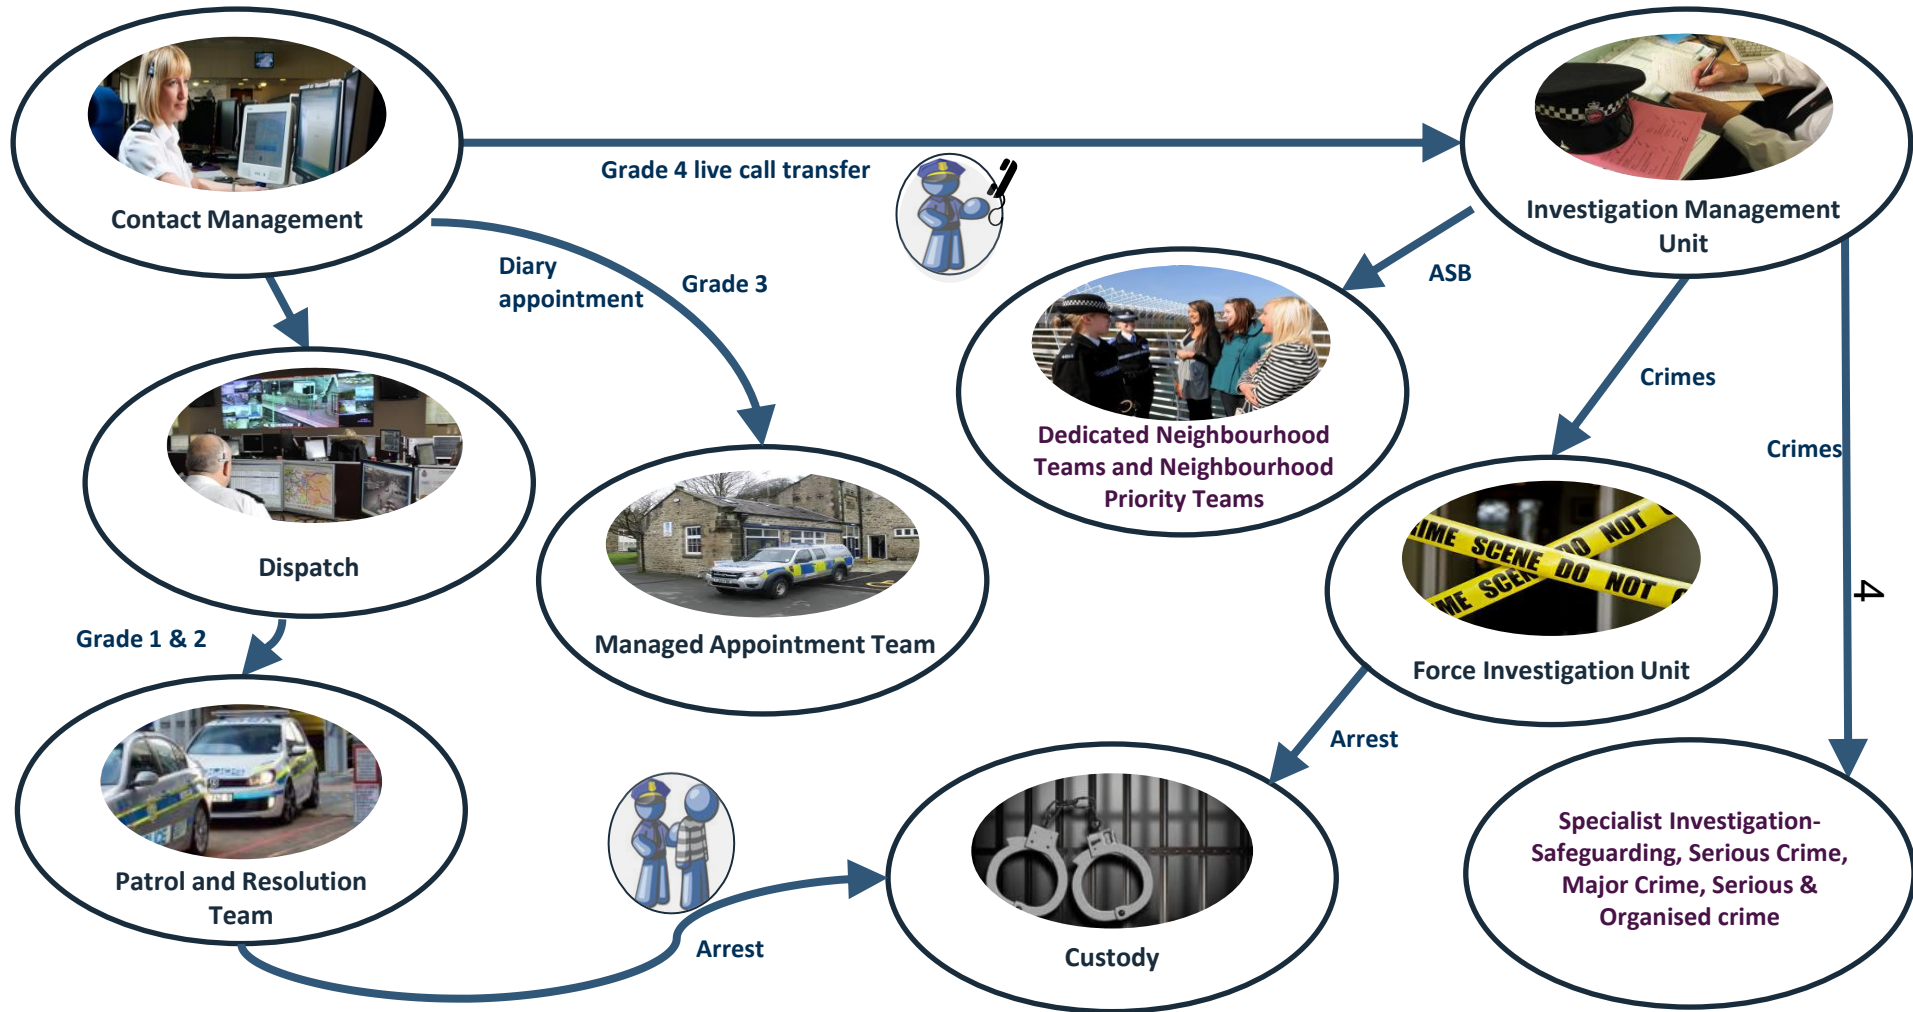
Contact Management

Grade 4 live call transfer

Investigation Management Unit

Diary appointment

Grade 3

ASB

Dispatch

Managed Appointment Team

Dedicated Neighbourhood Teams and Neighbourhood Priority Teams

Crimes

Crimes

IME SCENE DO NOT
ME SCENE DO NOT

Force Investigation Unit

4

Grade 1 & 2

Patrol and Resolution Team

Arrest

Custody

Arrest

Specialist Investigation- Safeguarding, Serious Crime, Major Crime, Serious & Organised crime